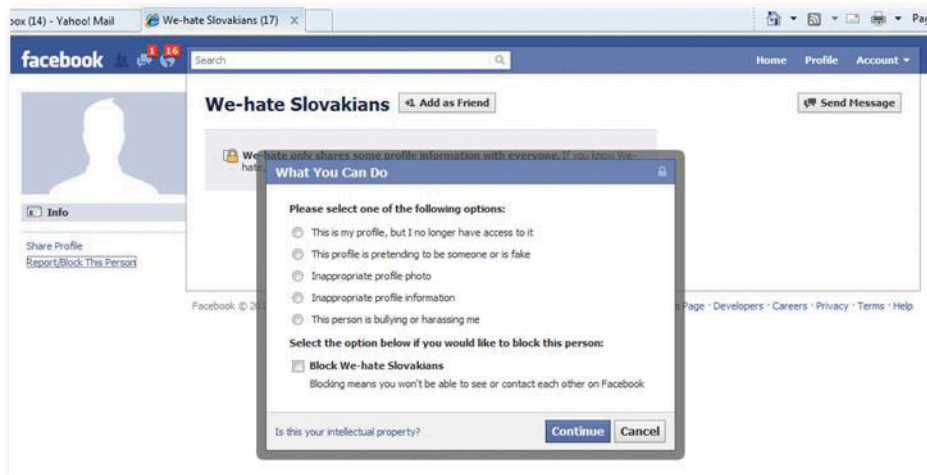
oox (14) - Yahoo! Mail
We-hate Slovakians (17)
Pa

facebook 1 16
Search
Home Profile Account ▾

We-hate Slovakians
Add as Friend
Send Message

We-hate only shares some profile information with everyone. If you know We-hate, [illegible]

Info

Share Profile
Report/Block This Person

Facebook © 2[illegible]
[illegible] Page · Developers · Careers · Privacy · Terms · Help

What You Can Do

Please select one of the following options:

This is my profile, but I no longer have access to it

This profile is pretending to be someone or is fake

Inappropriate profile photo

Inappropriate profile information

This person is bullying or harassing me

Select the option below if you would like to block this person:

Block We-hate Slovakians

Blocking means you won't be able to see or contact each other on Facebook

Is this your intellectual property?

Continue
Cancel